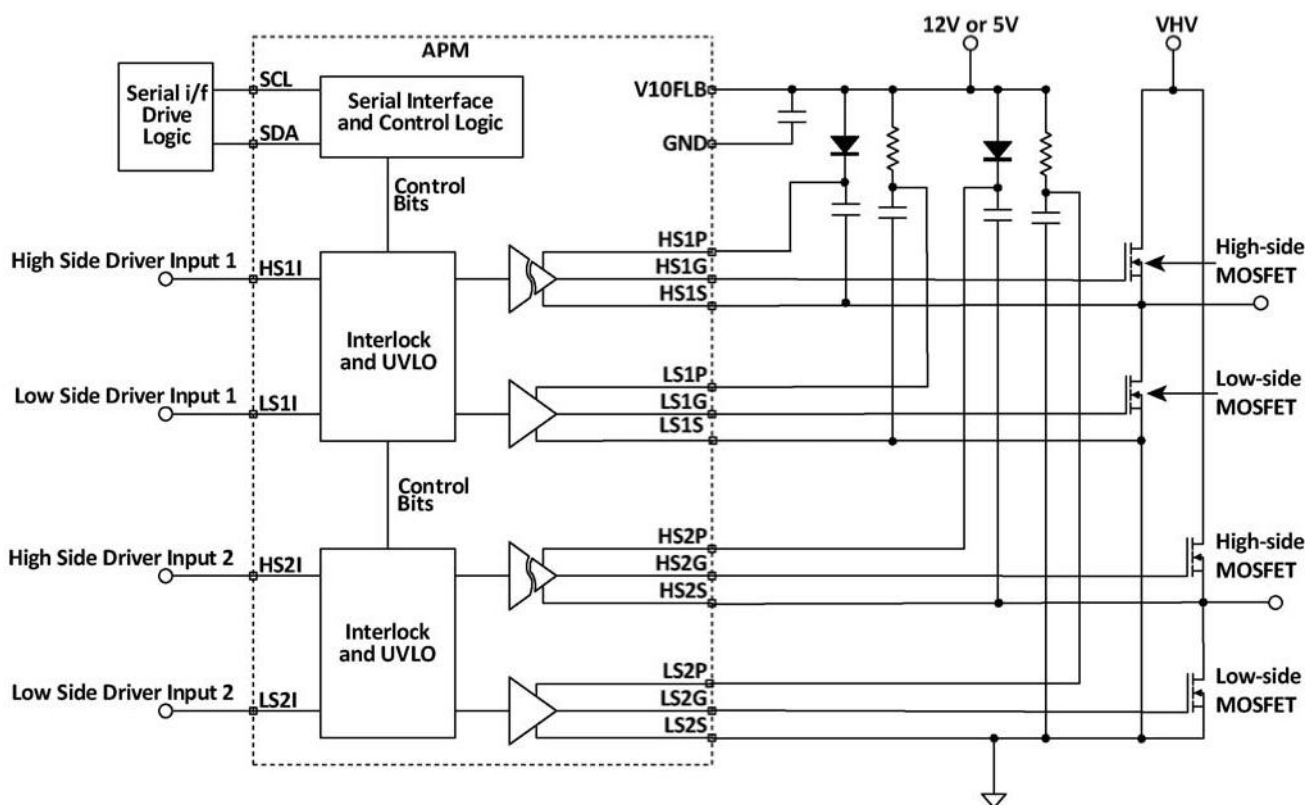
12V or 5V
VHV
APM
Serial i/f Drive Logic
SCL
SDA
Serial Interface and Control Logic
V10FLB
GND
Control Bits
High Side Driver Input 1
HS1I
Interlock and UVLO
HS1P
HS1G
HS1S
High-side MOSFET
Low Side Driver Input 1
LS1I
LS1P
LS1G
LS1S
Low-side MOSFET
Control Bits
High Side Driver Input 2
HS2I
Interlock and UVLO
HS2P
HS2G
HS2S
High-side MOSFET
Low Side Driver Input 2
LS2I
LS2P
LS2G
LS2S
Low-side MOSFET